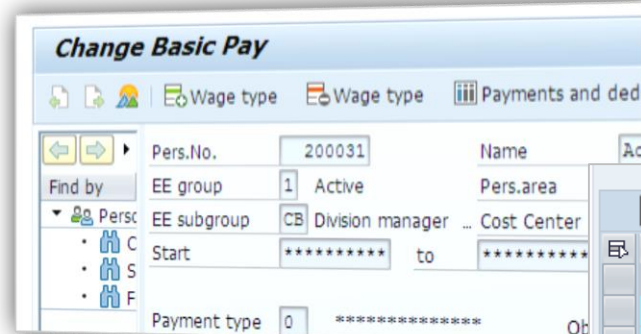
Change Basic Pay

Wage type Wage type Payments and ded

Find by
Persc
C
S
F

Pers.No. 200031
EE group 1 Active
EE subgroup CB Division manager
Start ********** to **********
Payment type 0 **************

Name Ac
Pers.area
Cost Center
Ob